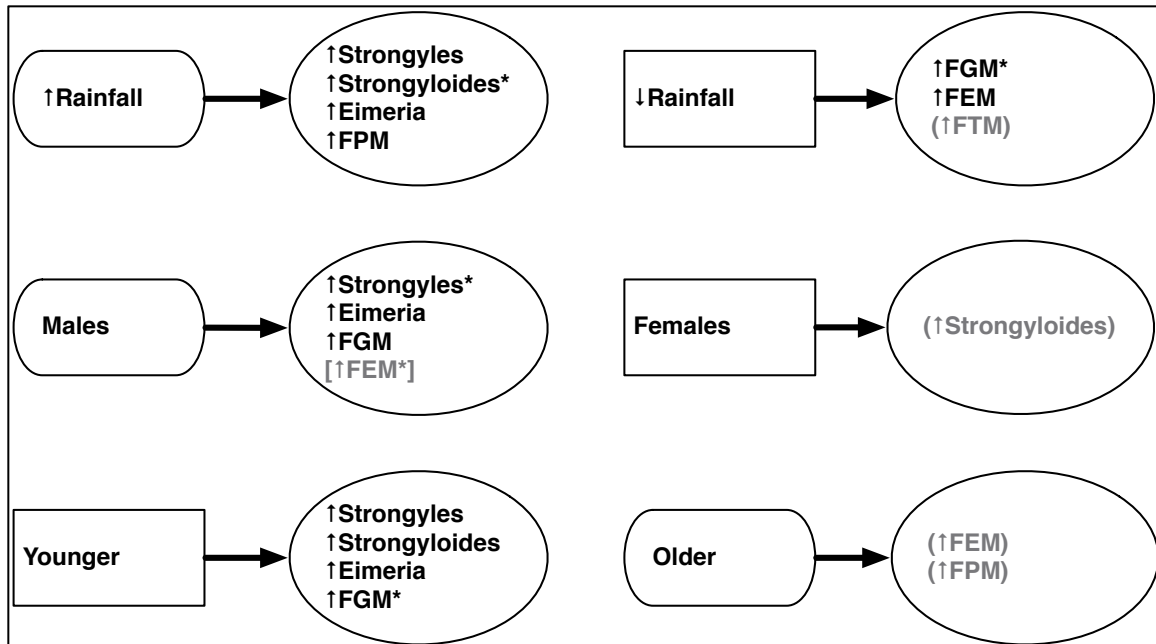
↑Rainfall

↑Strongyles
↑Strongyloides*
↑Eimeria
↑FPM

↓Rainfall

↑FGM*
↑FEM
(↑FTM)

Males

↑Strongyles*
↑Eimeria
↑FGM
[↑FEM*]

Females

(↑Strongyloides)

Younger

↑Strongyles
↑Strongyloides
↑Eimeria
↑FGM*

Older

(↑FEM)
(↑FPM)